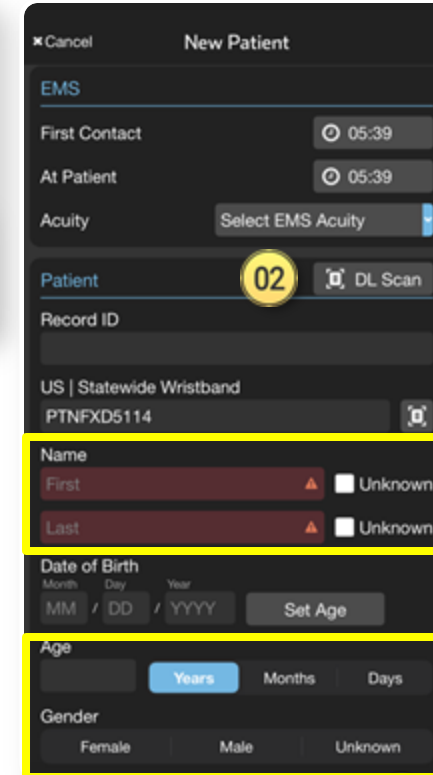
×Cancel New Patient

EMS

First Contact 05:39

At Patient 05:39

Acuity Select EMS Acuity

Patient 02 DL Scan

Record ID

US | Statewide Wristband

PTNFXD5114

Name

First Unknown

Last Unknown

Date of Birth

Month Day Year

MM / DD / YYYY Set Age

Age

Years Months Days

Gender

Female Male Unknown